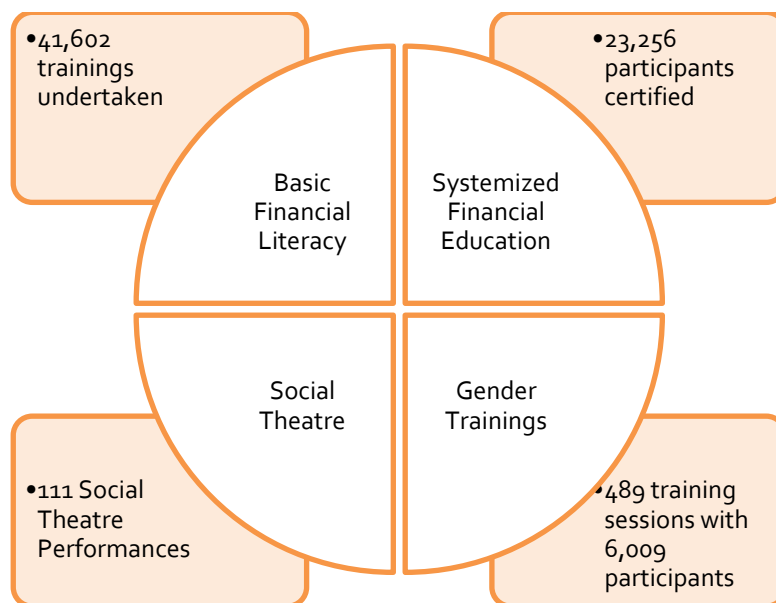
•41,602 trainings undertaken

•23,256 participants certified

Basic Financial Literacy

Systemized Financial Education

Social Theatre

Gender Trainings

•111 Social Theatre Performances

•489 training sessions with 6,009 participants